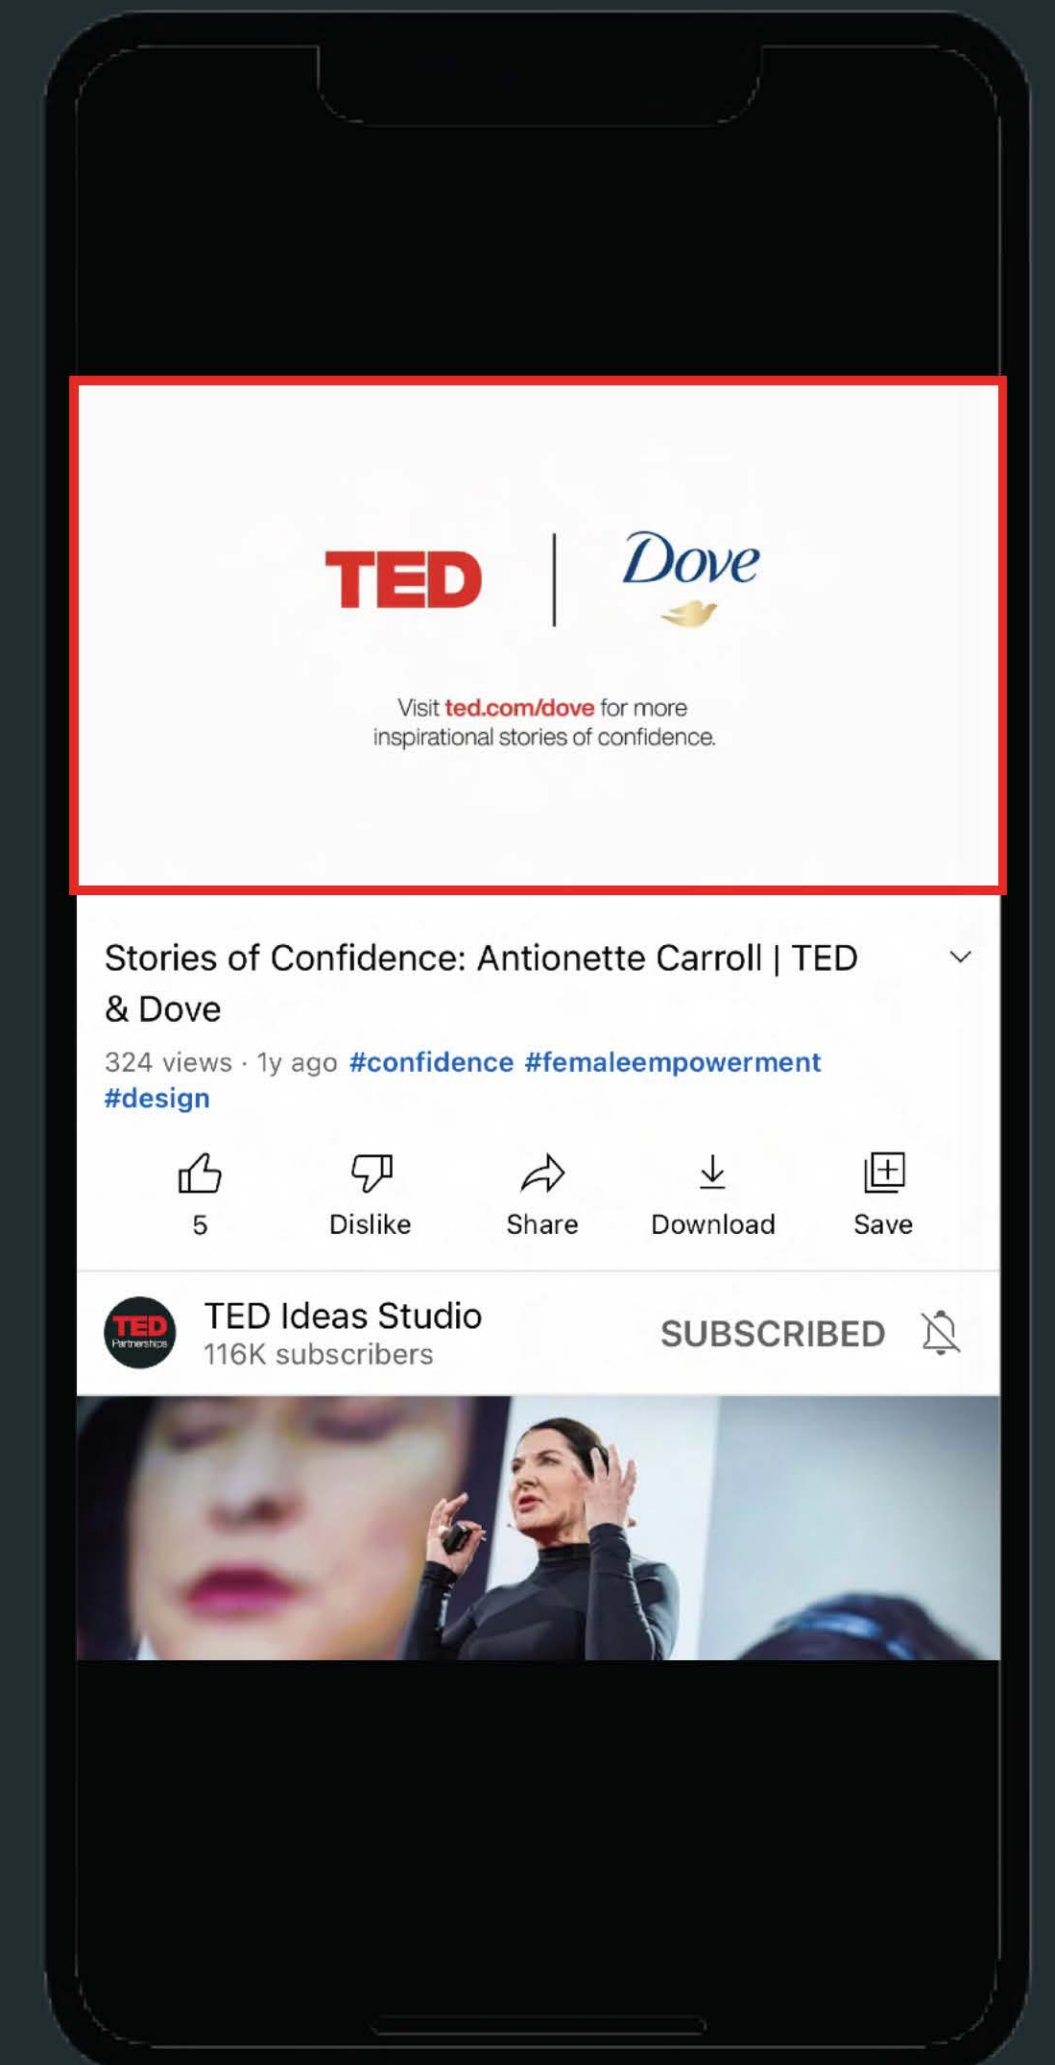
TED | Dove

Visit ted.com/dove for more inspirational stories of confidence.

Stories of Confidence: Antionette Carroll | TED & Dove

324 views · 1y ago #confidence #femaleempowerment #design

5 Dislike Share Download Save

TED Partnerships

TED Ideas Studio
116K subscribers

SUBSCRIBED